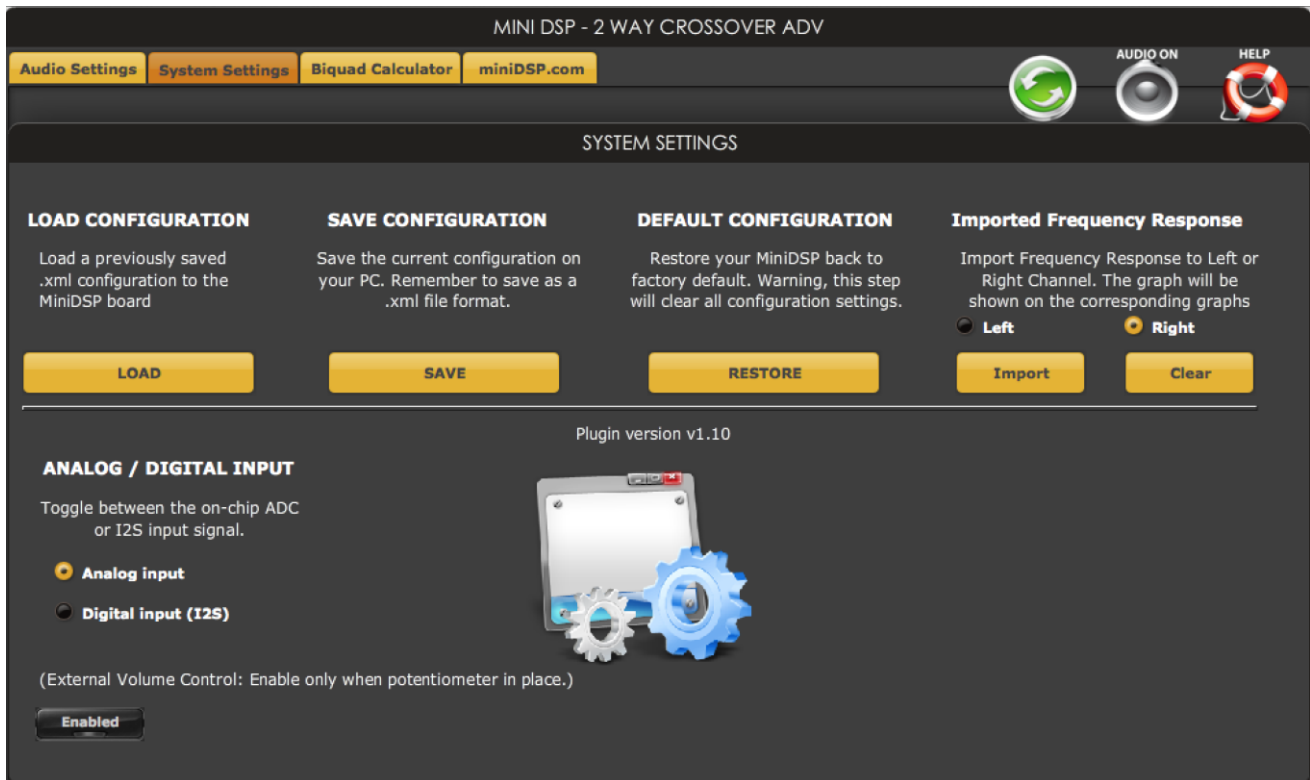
MINI DSP - 2 WAY CROSSOVER ADV

Audio Settings
System Settings
Biquad Calculator
miniDSP.com

AUDIO ON
HELP

SYSTEM SETTINGS

LOAD CONFIGURATION

Load a previously saved .xml configuration to the MiniDSP board

LOAD

SAVE CONFIGURATION

Save the current configuration on your PC. Remember to save as a .xml file format.

SAVE

DEFAULT CONFIGURATION

Restore your MiniDSP back to factory default. Warning, this step will clear all configuration settings.

RESTORE

Imported Frequency Response

Import Frequency Response to Left or Right Channel. The graph will be shown on the corresponding graphs

Left
Right

Import
Clear

Plugin version v1.10

ANALOG / DIGITAL INPUT

Toggle between the on-chip ADC or I2S input signal.

Analog input

Digital input (I2S)

(External Volume Control: Enable only when potentiometer in place.)

Enabled